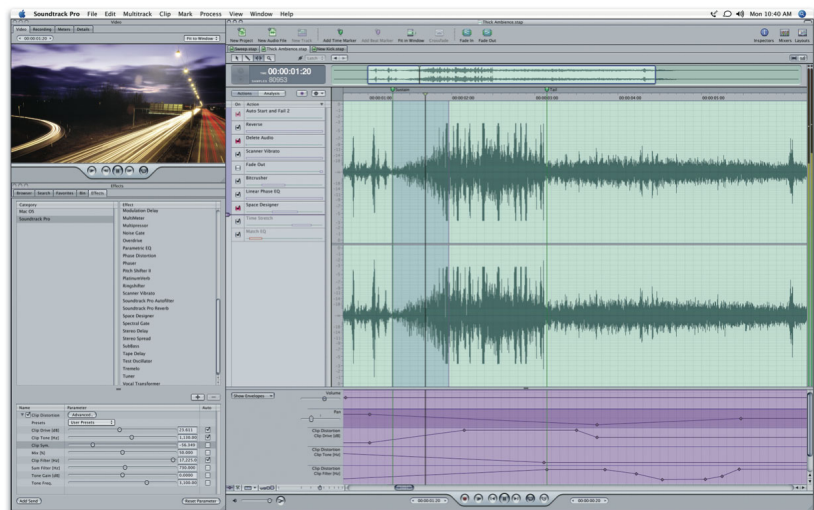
Soundtrack Pro File Edit Multitrack Clip Mark Process View Window Help

Mon 10:40 AM

Video

Video Recording Meters Details

Fit to Window

Effects

Browser Search Favorites Bin Effects

Category
Mac OS
Soundtrack Pro

Effect
Modulation Delay
MultiMeter
Multipressor
Noise Gate
Overdrive
Parametric EQ
Phase Distortion
Phaser
Pitch Shifter II
PlatinumVerb
RingShifter
Scanner Vibrato
Soundtrack Pro AutoFilter
Soundtrack Pro Reverb
Space Designer
Spectral Gate
Stereo Delay
Stereo Spread
SubBass
Tape Delay
Test Oscillator
Tremolo
Tuner
Vocal Transformer

Name | Parameter | Auto
Clip Distortion | Advanced
Presets | User Presets
Clip Drive (dB)
Clip Tone (Hz)
Clip Sym
Mix (%)
Clip Filter (Hz)
Sum Filter (Hz)
Tone Gain (dB)
Tone Freq

Add Send | Reset Parameter

Thick Ambiance.stap

New Project | New Audio File | New Track | Add Time Marker | Add Beat Marker | Fit in Window | Crossfade | Fade In | Fade Out | Inspectors | Mixers | Layouts

Swoop.stap | Thick Ambiance.stap | New Kick.stap

00:00:01.20

Actions | Analysis

On | Action
Auto Start and Fall 2
Reverse
Delete Audio
Scanner Vibrato
Fade Out
Bitcrusher
Linear Phase EQ
Space Designer
Time Stretch
Match EQ

Show Envelopes

Volume
Pan
Clip Distortion Clip Drive (dB)
Clip Distortion Clip Tone (Hz)
Clip Distortion Clip Filter (Hz)

00:00:01.20
00:00:00.19